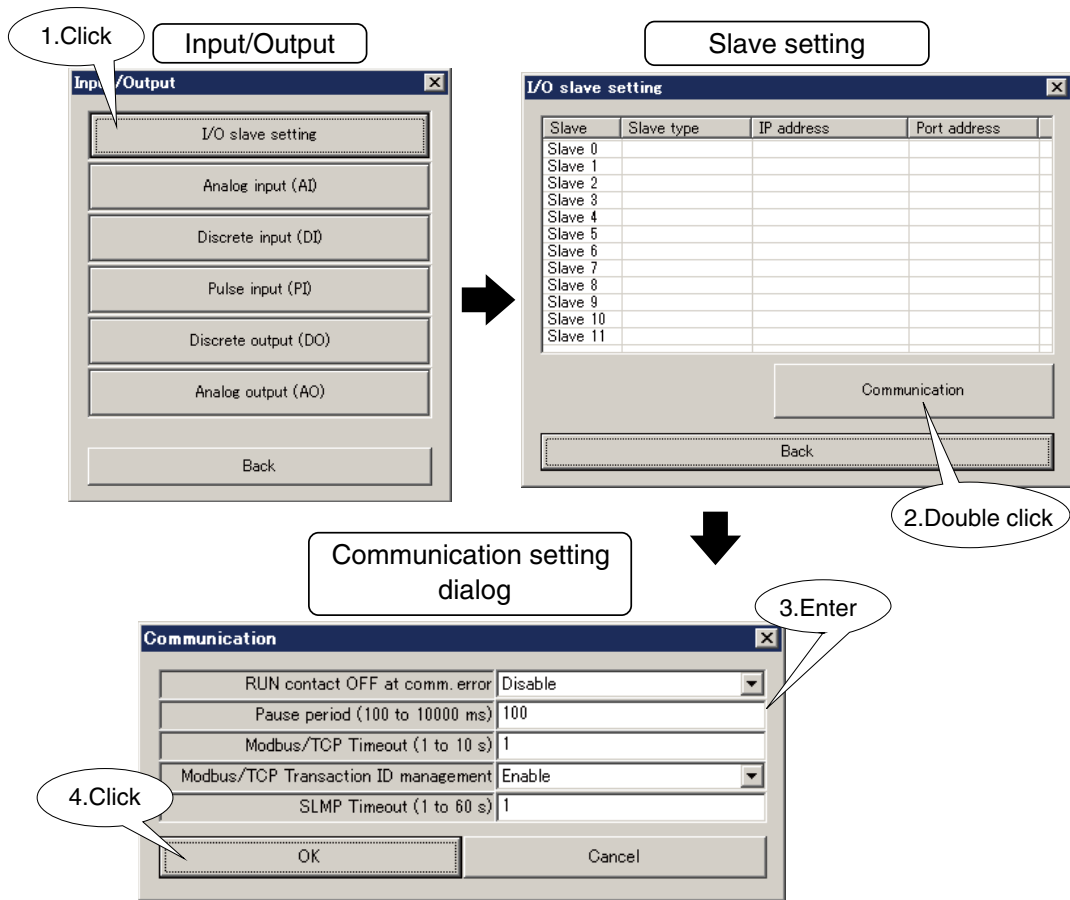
1.Click

Input/Output

Input/Output

I/O slave setting

Analog input (AI)

Discrete input (DI)

Pulse input (PI)

Discrete output (DO)

Analog output (AO)

Back

Slave setting

I/O slave setting

| Slave | Slave type | IP address | Port address |
|---|---|---|---|
| Slave 0 | | | |
| Slave 1 | | | |
| Slave 2 | | | |
| Slave 3 | | | |
| Slave 4 | | | |
| Slave 5 | | | |
| Slave 6 | | | |
| Slave 7 | | | |
| Slave 8 | | | |
| Slave 9 | | | |
| Slave 10 | | | |
| Slave 11 | | | |

Communication

Back

2.Double click

Communication setting dialog

3.Enter

Communication

RUN contact OFF at comm. error Disable

Pause period (100 to 10000 ms) 100

Modbus/TCP Timeout (1 to 10 s) 1

Modbus/TCP Transaction ID management Enable

SLMP Timeout (1 to 60 s) 1

4.Click

OK

Cancel